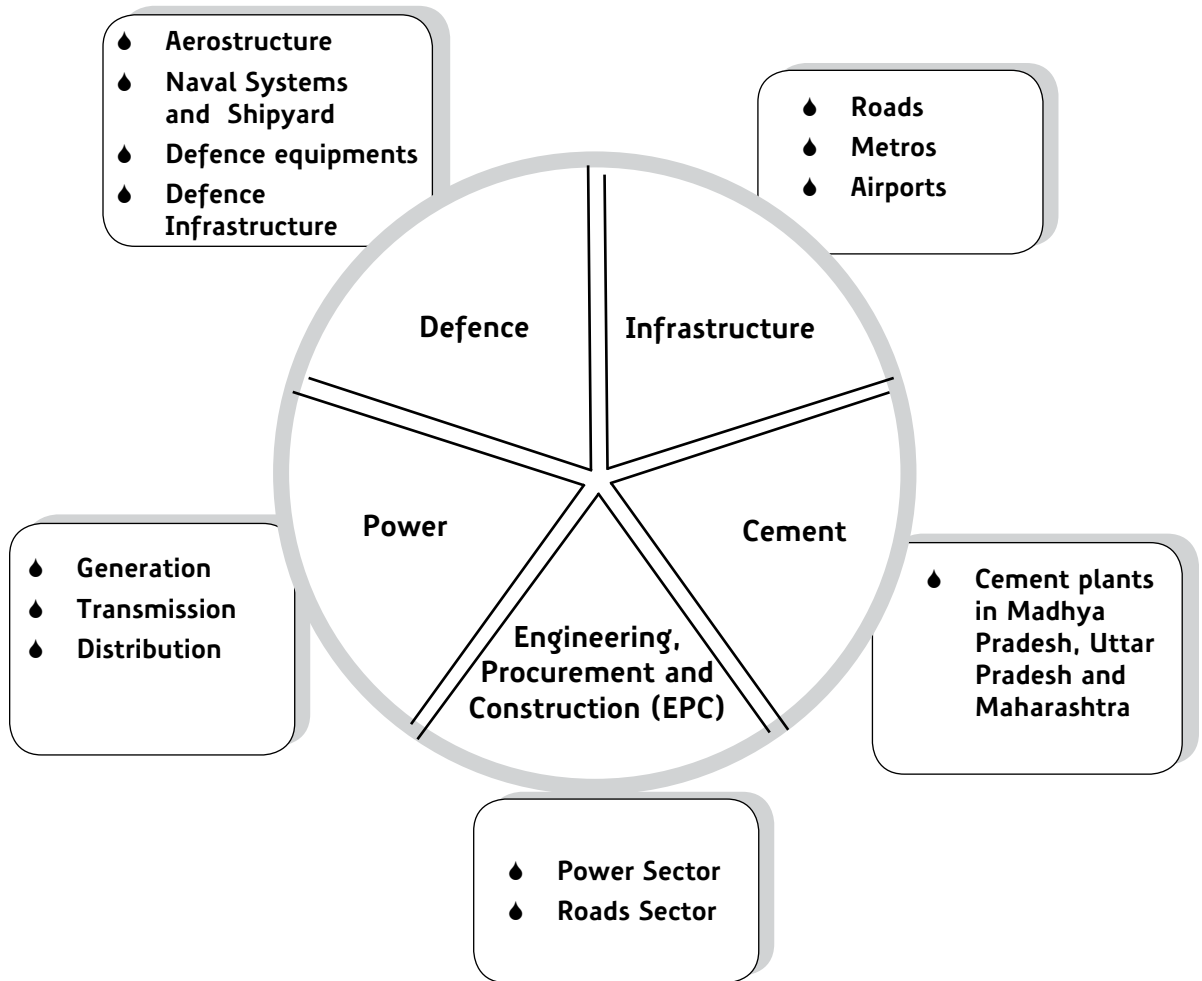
- Aerostructure
- Naval Systems and Shipyard
- Defence equipments
- Defence Infrastructure

- Roads
- Metros
- Airports

Defence

Infrastructure

Power

Cement

Engineering, Procurement and Construction (EPC)

- Generation
- Transmission
- Distribution

- Cement plants in Madhya Pradesh, Uttar Pradesh and Maharashtra

- Power Sector
- Roads Sector